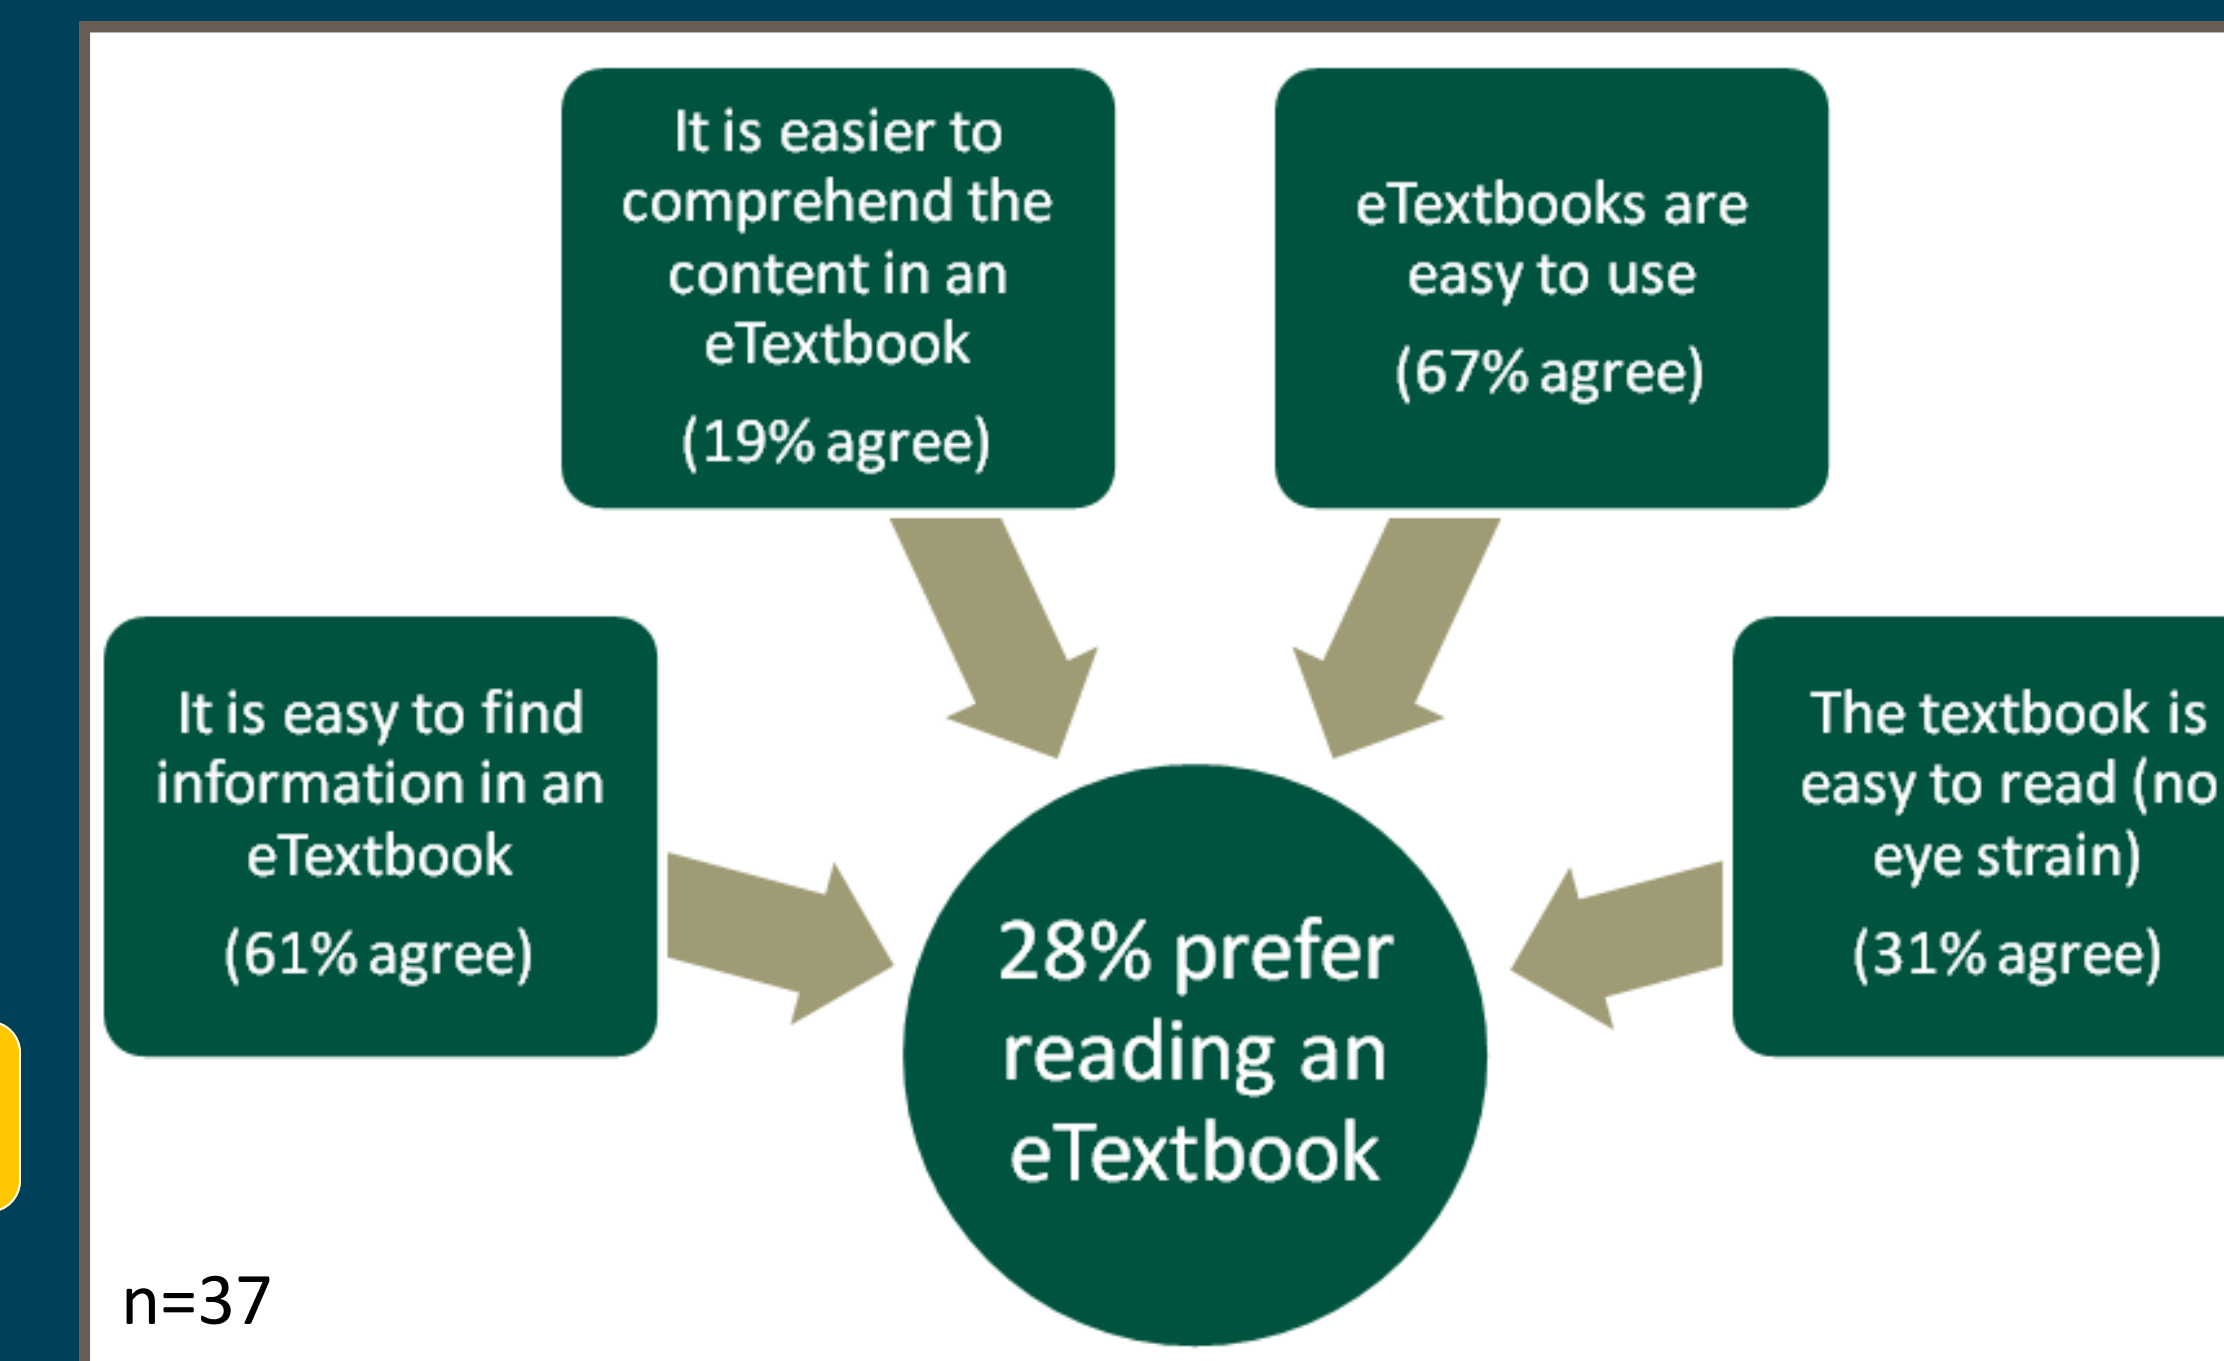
It is easier to comprehend the content in an eTextbook

(19% agree)

eTextbooks are easy to use

(67% agree)

It is easy to find information in an eTextbook

(61% agree)

28% prefer reading an eTextbook

The textbook is easy to read (no eye strain)

(31% agree)

n=37